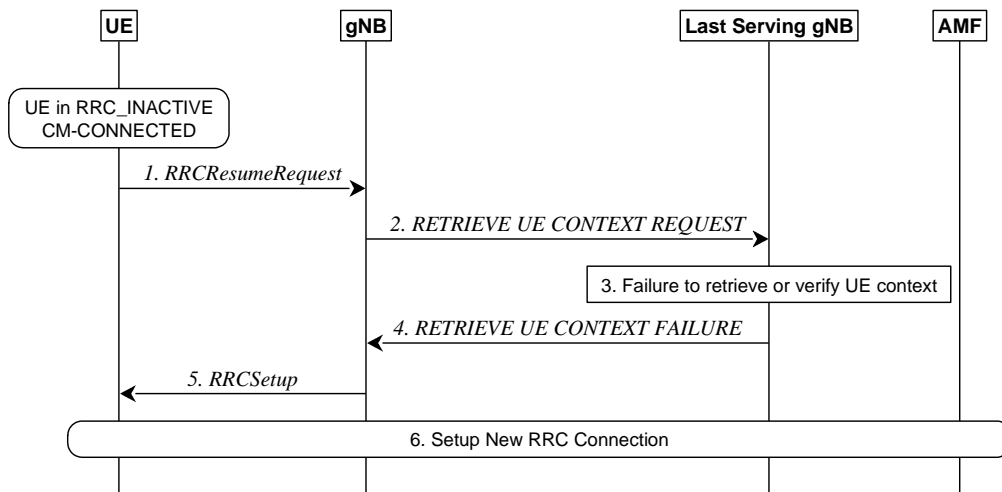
UE
gNB
Last Serving gNB
AMF

UE in RRC_INACTIVE CM-CONNECTED

1. RRCResumeRequest

2. RETRIEVE UE CONTEXT REQUEST

3. Failure to retrieve or verify UE context

4. RETRIEVE UE CONTEXT FAILURE

5. RRCSetup

6. Setup New RRC Connection